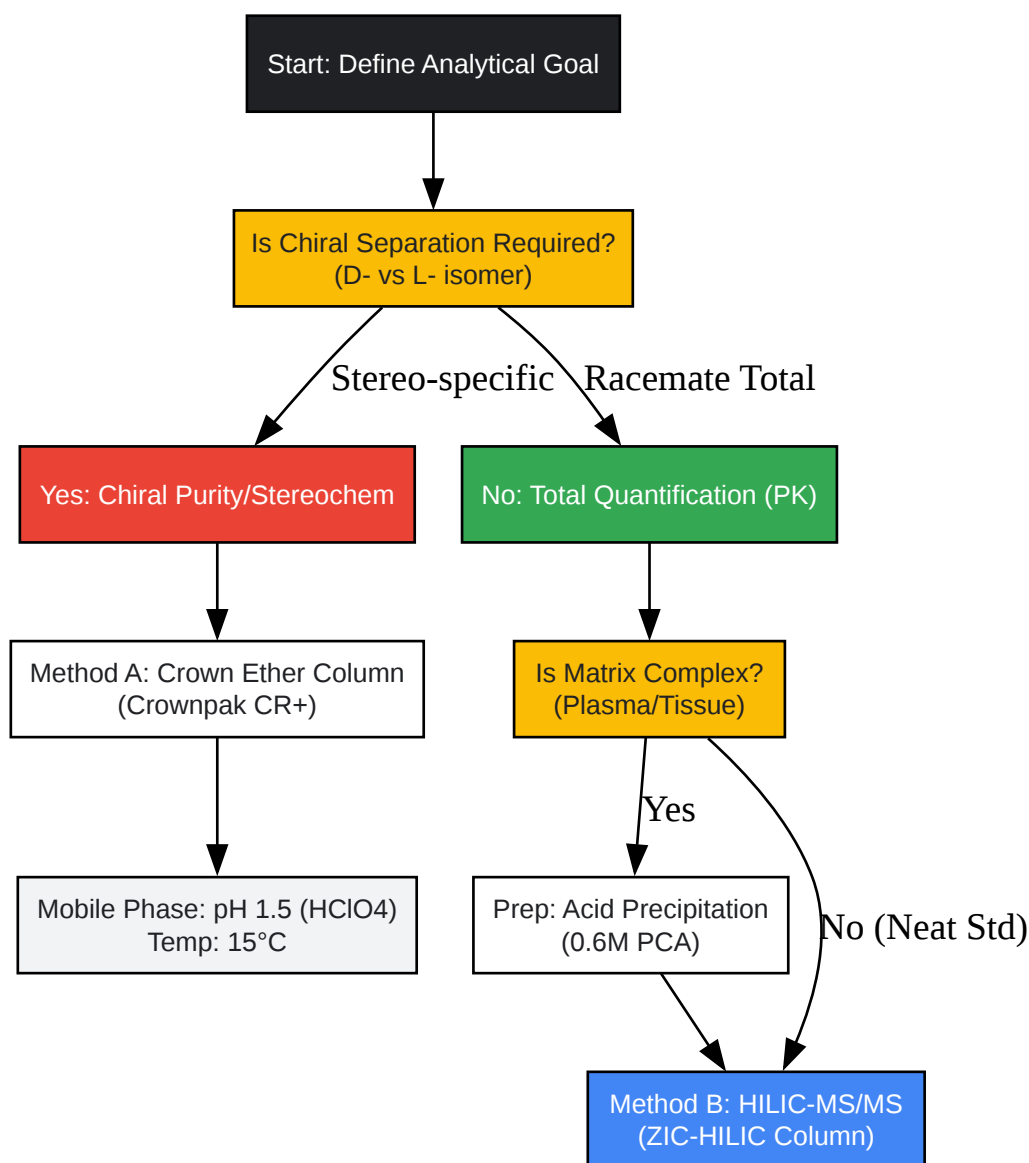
Start: Define Analytical Goal

Is Chiral Separation Required? (D- vs L- isomer)

Stereo-specific

Racemate Total

Yes: Chiral Purity/Stereochem

No: Total Quantification (PK)

Method A: Crown Ether Column (Crownpak CR+)

Is Matrix Complex? (Plasma/Tissue)

Yes

Mobile Phase: pH 1.5 (HClO4) Temp: 15°C

Prep: Acid Precipitation (0.6M PCA)

No (Neat Std)

Method B: HILIC-MS/MS (ZIC-HILIC Column)